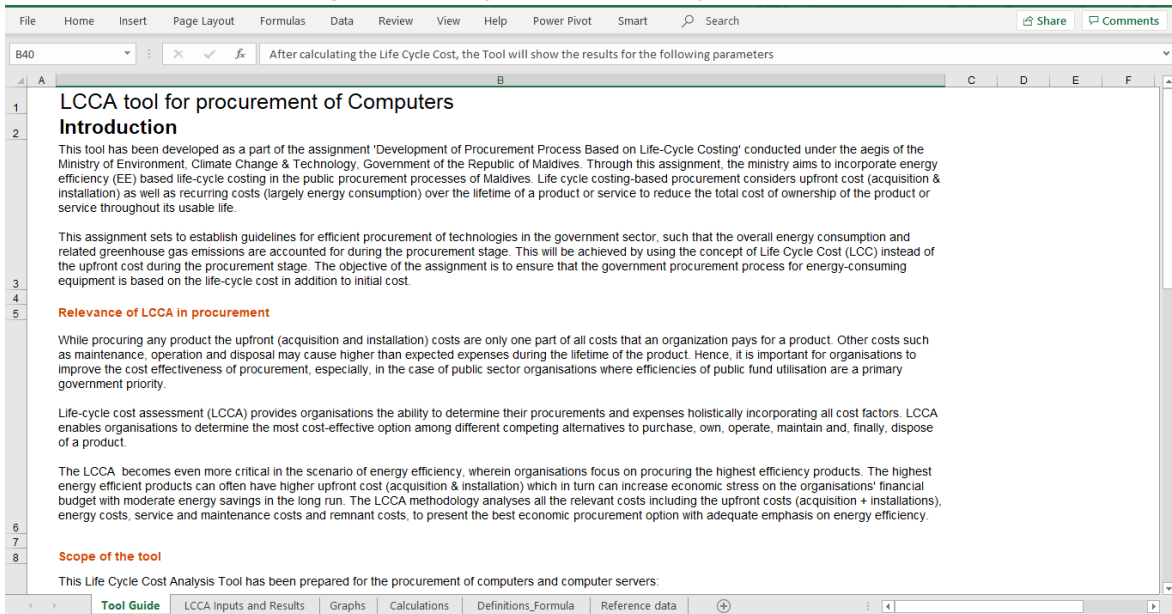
File Home Insert Page Layout Formulas Data Review View Help Power Pivot Smart Search Share Comments

B40

After calculating the Life Cycle Cost, the Tool will show the results for the following parameters

A B C D E F

1 LCCA tool for procurement of Computers

2 Introduction

This tool has been developed as a part of the assignment 'Development of Procurement Process Based on Life-Cycle Costing' conducted under the aegis of the Ministry of Environment, Climate Change & Technology, Government of the Republic of Maldives. Through this assignment, the ministry aims to incorporate energy efficiency (EE) based life-cycle costing in the public procurement processes of Maldives. Life cycle costing-based procurement considers upfront cost (acquisition & installation) as well as recurring costs (largely energy consumption) over the lifetime of a product or service to reduce the total cost of ownership of the product or service throughout its usable life.

This assignment sets to establish guidelines for efficient procurement of technologies in the government sector, such that the overall energy consumption and related greenhouse gas emissions are accounted for during the procurement stage. This will be achieved by using the concept of Life Cycle Cost (LCC) instead of the upfront cost during the procurement stage. The objective of the assignment is to ensure that the government procurement process for energy-consuming equipment is based on the life-cycle cost in addition to initial cost.

3
4
5 Relevance of LCCA in procurement

While procuring any product the upfront (acquisition and installation) costs are only one part of all costs that an organization pays for a product. Other costs such as maintenance, operation and disposal may cause higher than expected expenses during the lifetime of the product. Hence, it is important for organisations to improve the cost effectiveness of procurement, especially, in the case of public sector organisations where efficiencies of public fund utilisation are a primary government priority.

Life-cycle cost assessment (LCCA) provides organisations the ability to determine their procurements and expenses holistically incorporating all cost factors. LCCA enables organisations to determine the most cost-effective option among different competing alternatives to purchase, own, operate, maintain and, finally, dispose of a product.

The LCCA becomes even more critical in the scenario of energy efficiency, wherein organisations focus on procuring the highest efficiency products. The highest energy efficient products can often have higher upfront cost (acquisition & installation) which in turn can increase economic stress on the organisations' financial budget with moderate energy savings in the long run. The LCCA methodology analyses all the relevant costs including the upfront costs (acquisition + installations), energy costs, service and maintenance costs and remnant costs, to present the best economic procurement option with adequate emphasis on energy efficiency.

6
7
8 Scope of the tool

This Life Cycle Cost Analysis Tool has been prepared for the procurement of computers and computer servers:

Tool Guide LCCA Inputs and Results Graphs Calculations Definitions_Formula Reference data